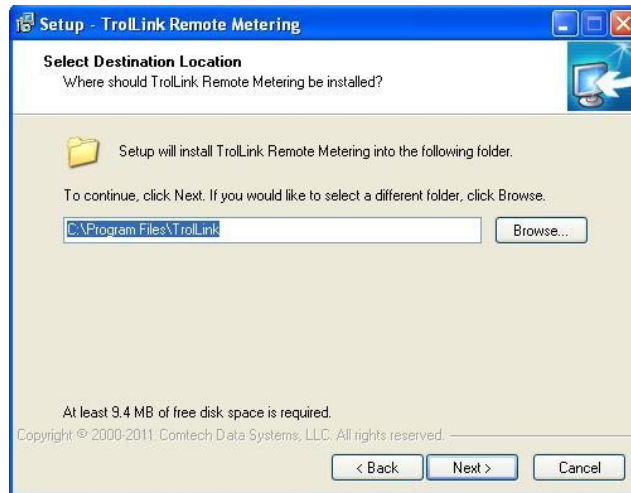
Setup - TrolLink Remote Metering

Select Destination Location
Where should TrolLink Remote Metering be installed?

Setup will install TrolLink Remote Metering into the following folder.

To continue, click Next. If you would like to select a different folder, click Browse.

C:\Program Files\TrolLink

Browse...

At least 9.4 MB of free disk space is required.

Copyright © 2000-2011 Comtech Data Systems, LLC. All rights reserved.

< Back

Next >

Cancel